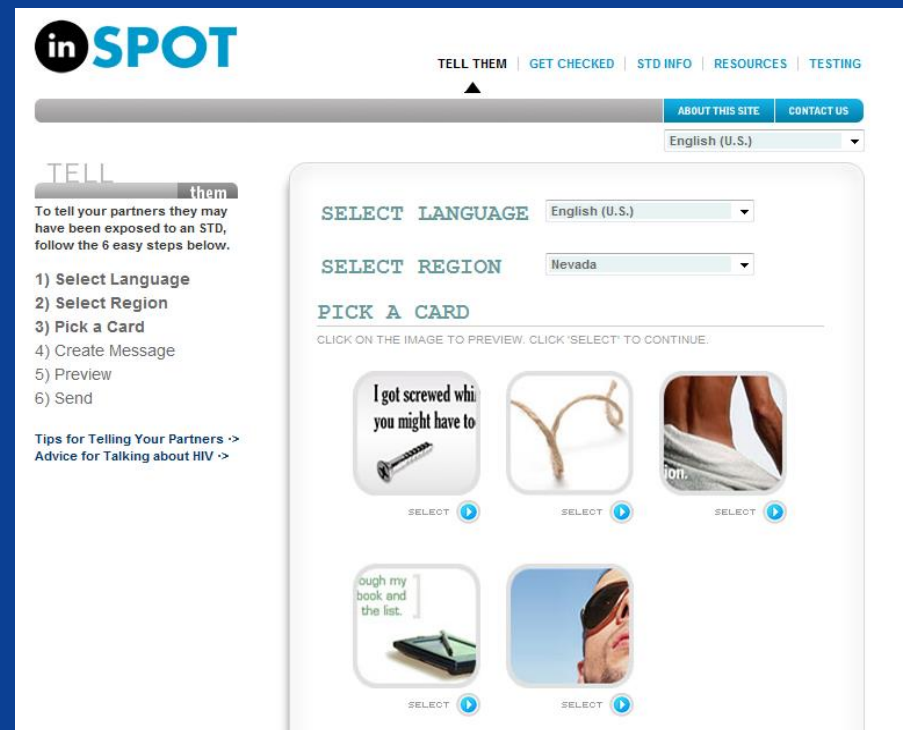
in SPOT

TELL THEM | GET CHECKED | STD INFO | RESOURCES | TESTING

ABOUT THIS SITE | CONTACT US

English (U.S.)

TELL them

To tell your partners they may have been exposed to an STD, follow the 6 easy steps below.

1) Select Language
2) Select Region
3) Pick a Card
4) Create Message
5) Preview
6) Send

Tips for Telling Your Partners ->
Advice for Talking about HIV ->

SELECT LANGUAGE English (U.S.)

SELECT REGION Nevada

PICK A CARD

CLICK ON THE IMAGE TO PREVIEW. CLICK 'SELECT' TO CONTINUE.

I got screwed whi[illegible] you might have to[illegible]

SELECT

SELECT

ion.

SELECT

ough my book and the list.

SELECT

SELECT